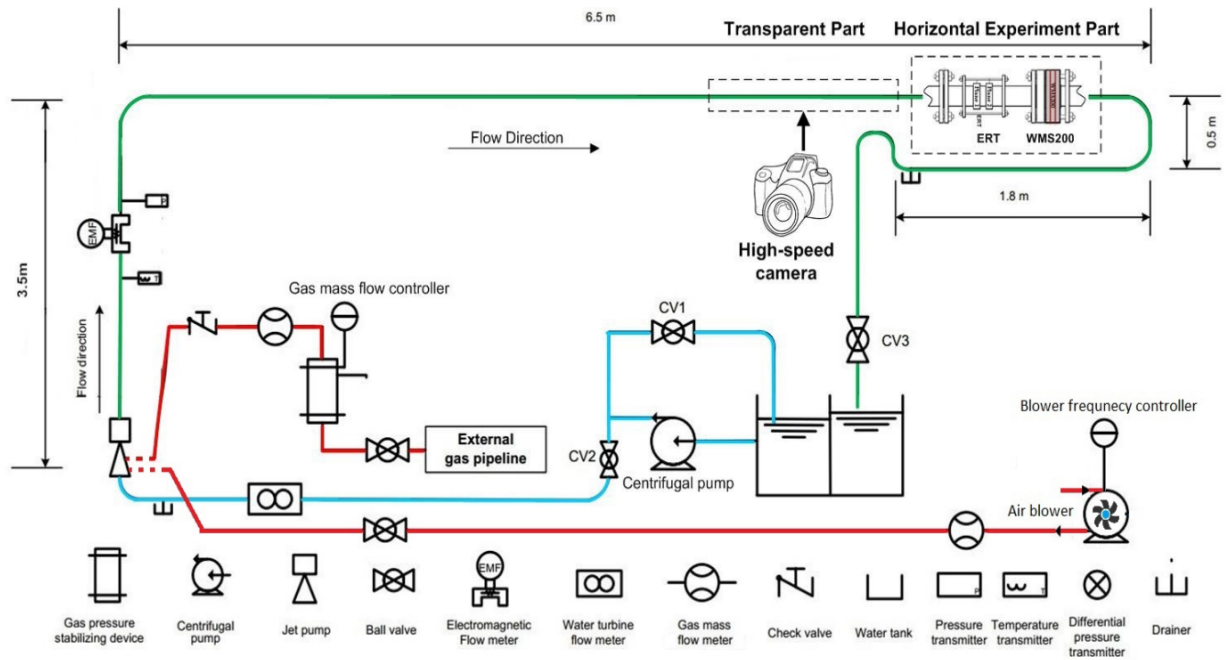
6.5 m

Transparent Part

Horizontal Experiment Part

ERT

WMS200

0.5 m

1.8 m

Flow Direction

3.5m

EMF

High-speed camera

Gas mass flow controller

Flow direction

CV1

CV3

External gas pipeline

CV2

Centrifugal pump

Blower frequency controller

Air blower

Gas pressure stabilizing device

Centrifugal pump

Jet pump

Ball valve

EMF

Electromagnetic Flow meter

Water turbine flow meter

Gas mass flow meter

Check valve

Water tank

Pressure transmitter

Temperature transmitter

Differential pressure transmitter

Drainer